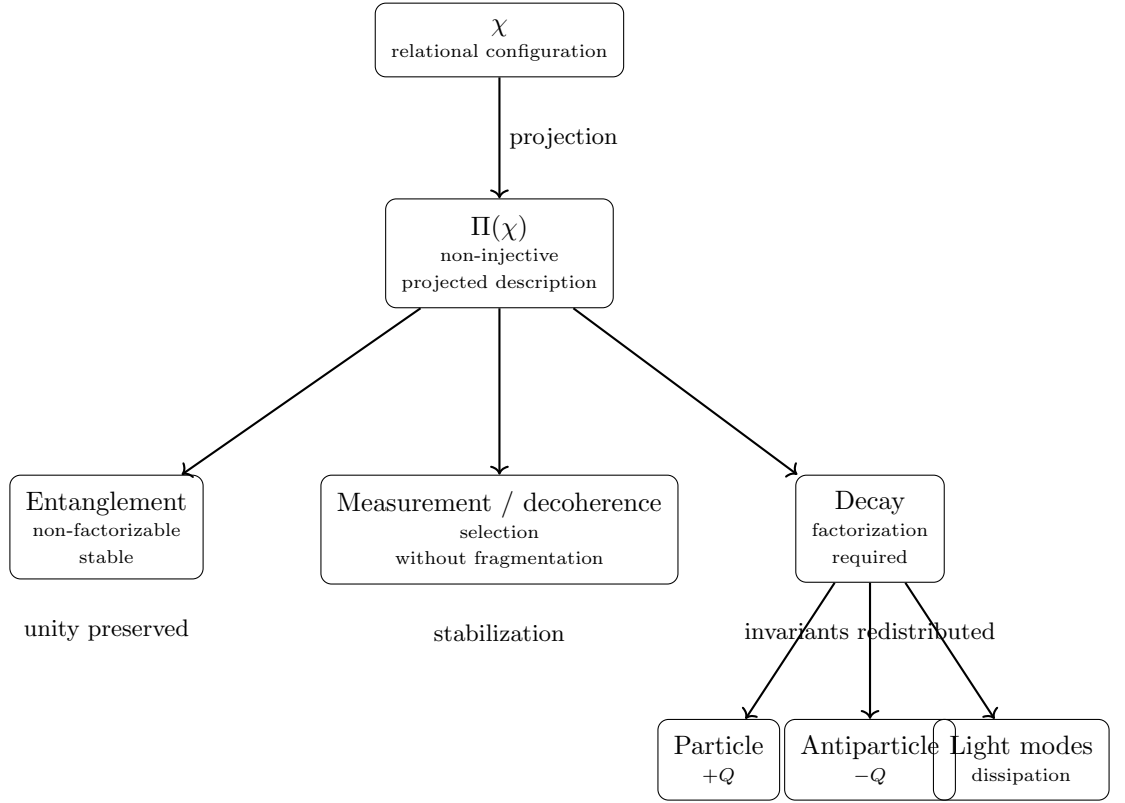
$\chi$
relational configuration

projection

$\Pi(\chi)$
non-injective
projected description

Entanglement
non-factorizable
stable

unity preserved

Measurement / decoherence
selection
without fragmentation

stabilization

Decay
factorization
required

invariants redistributed

Particle
$+Q$

Antiparticle
$-Q$

Light modes
dissipation